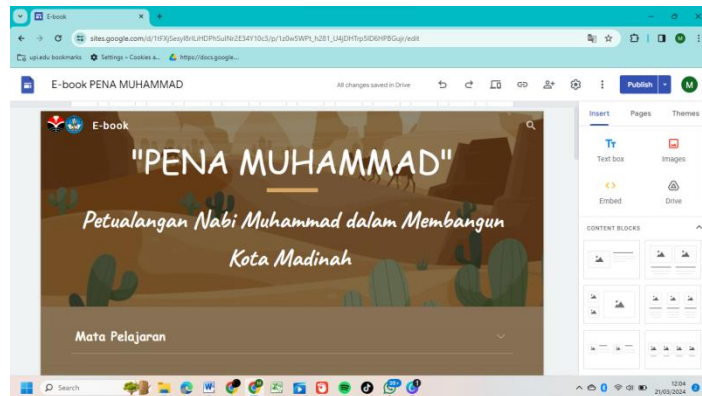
E-book

sites.google.com/d/1tFXj5esyl8rlLHDPh5uINr2E34Y10c3/p/1z0w5WPt_h281_U4jDHTrp5lD6HPBGujr/edit

upi.edu bookmarks   Settings – Cookies a...   https://docs.google...

E-book PENA MUHAMMAD

All changes saved in Drive

Publish

M

E-book

"PENA MUHAMMAD"

Petualangan Nabi Muhammad dalam Membangun Kota Madinah

Mata Pelajaran

Insert   Pages   Themes

Text box   Images

Embed   Drive

CONTENT BLOCKS

Search

12:04
21/03/2024